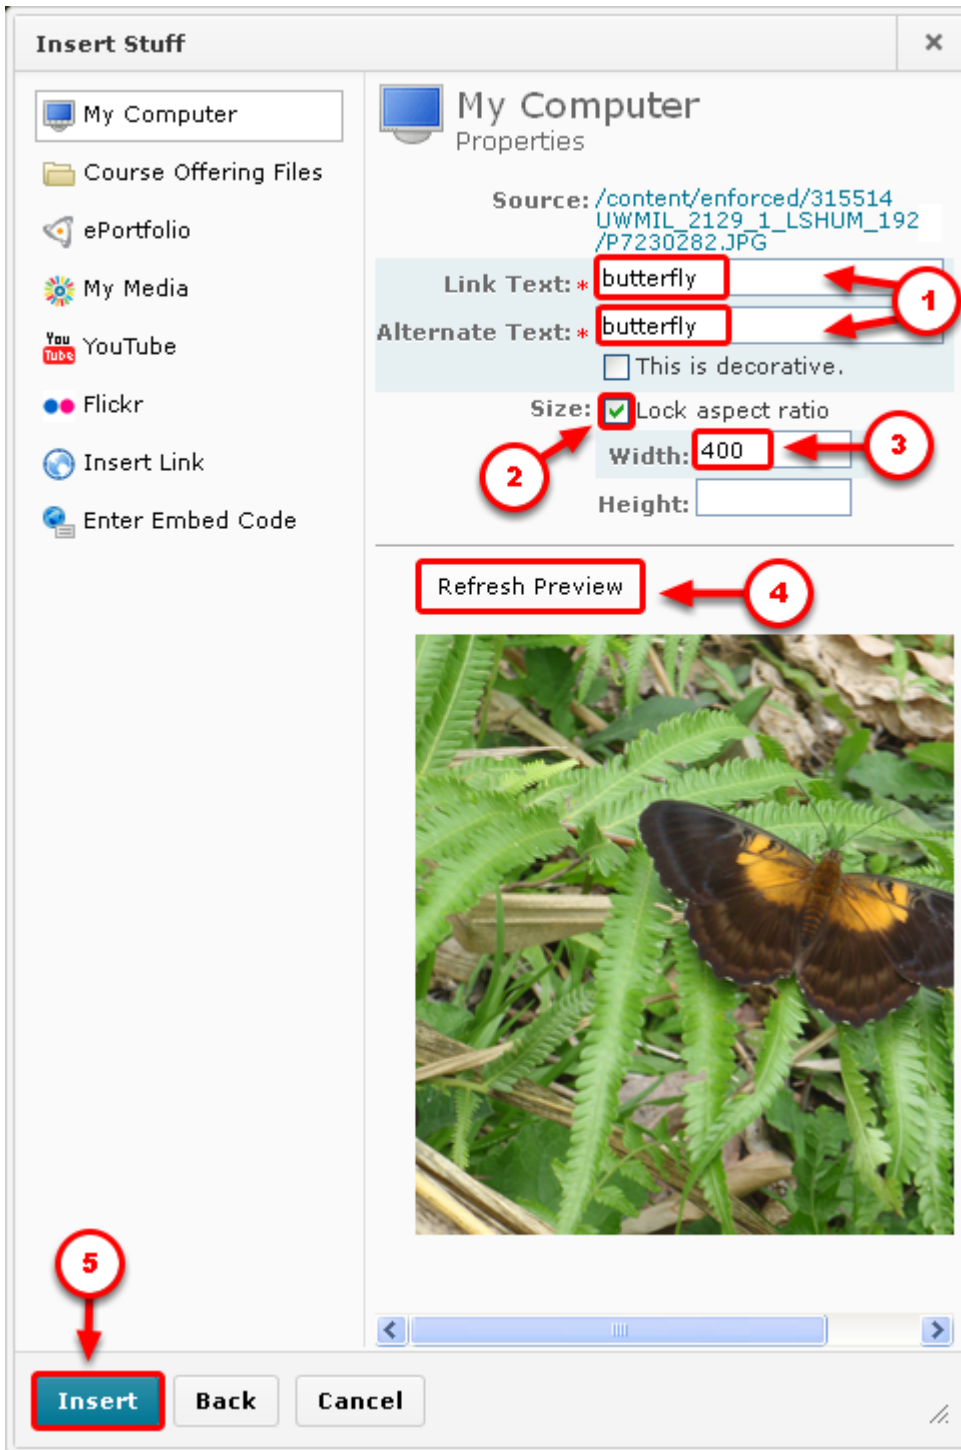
Insert Stuff

×

My Computer

Course Offering Files

ePortfolio

My Media

You Tube YouTube

Flickr

Insert Link

Enter Embed Code

My Computer

Properties

Source: /content/enforced/315514 UWMIL_2129_1_LSHUM_192 /P7230282.JPG

Link Text: * butterfly

Alternate Text: * butterfly

This is decorative.

Size: Lock aspect ratio

Width: 400

Height:

1

2

3

Refresh Preview

4

5

Insert

Back

Cancel